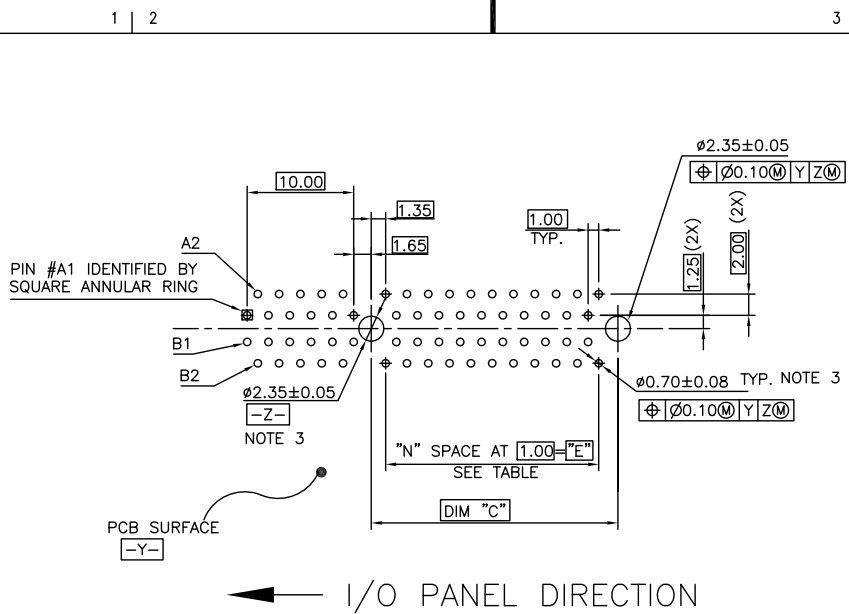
1 | 2

3

ø2.35±0.05

⊕ | Ø0.10Ⓜ | Y | ZⓂ

10.00

1.35

1.00 TYP.

1.65

A2

(2X)

(2X)

1.25

2.00

PIN #A1 IDENTIFIED BY SQUARE ANNULAR RING

B1

B2

ø2.35±0.05

-Z-

NOTE 3

ø0.70±0.08 TYP. NOTE 3

⊕ | Ø0.10Ⓜ | Y | ZⓂ

"N" SPACE AT 1.00="E"

SEE TABLE

DIM "C"

PCB SURFACE

-Y-

I/O PANEL DIRECTION